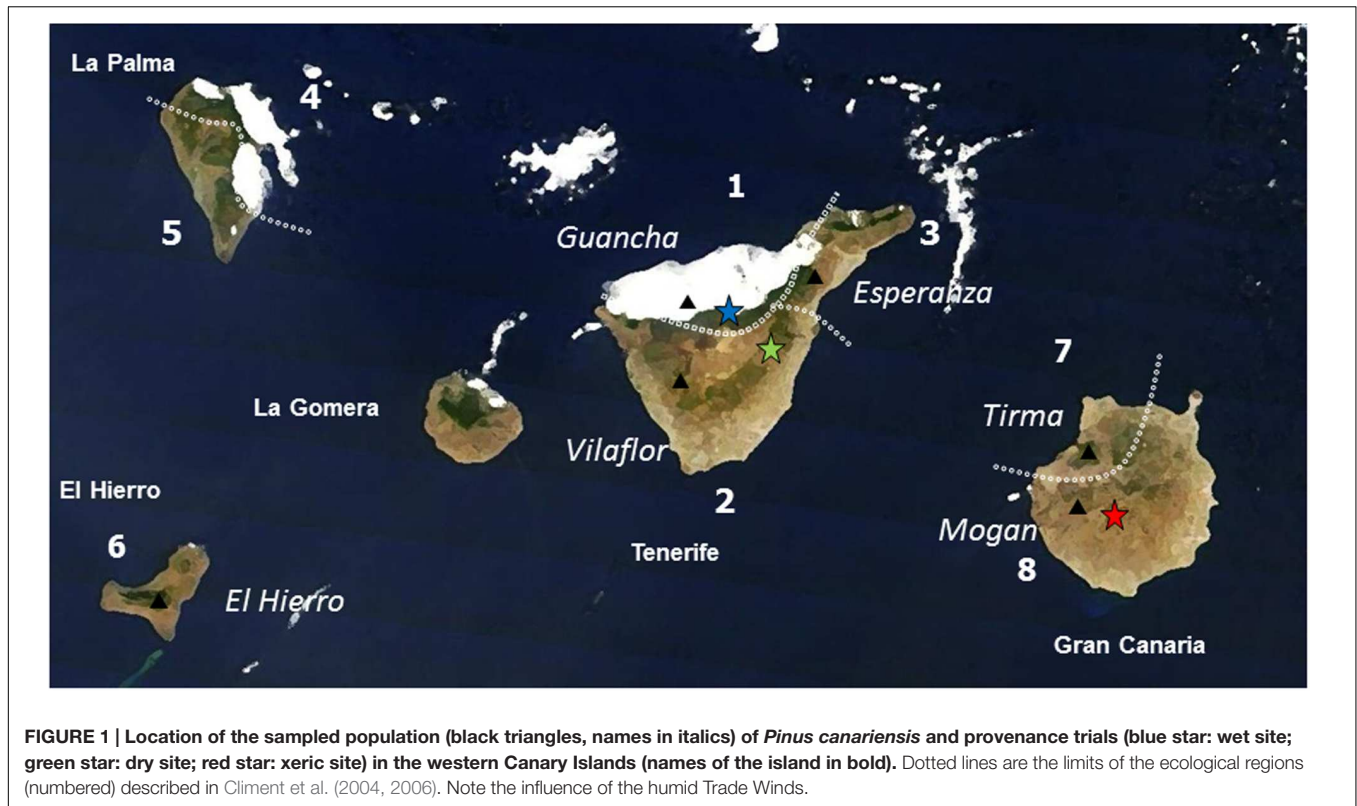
La Palma

4

5

1

Guancha

3

Esperanza

La Gomera

7

Tirma

Vilaflor

El Hierro

2

Mogan

6

Tenerife

8

El Hierro

Gran Canaria

**FIGURE 1 | Location of the sampled population (black triangles, names in italics) of *Pinus canariensis* and provenance trials (blue star: wet site; green star: dry site; red star: xeric site) in the western Canary Islands (names of the island in bold).** Dotted lines are the limits of the ecological regions (numbered) described in Climent et al. (2004, 2006). Note the influence of the humid Trade Winds.